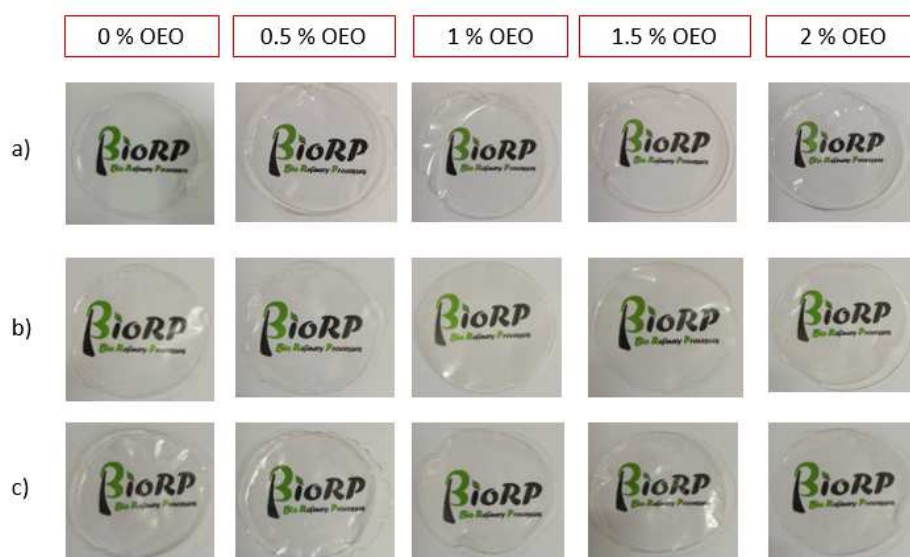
0 % OEO

0.5 % OEO

1 % OEO

1.5 % OEO

2 % OEO

a)

BioRP
Bio Refinery Processes

BioRP
Bio Refinery Processes

BioRP
Bio Refinery Processes

BioRP
Bio Refinery Processes

BioRP
Bio Refinery Processes

b)

BioRP
Bio Refinery Processes

BioRP
Bio Refinery Processes

BioRP
Bio Refinery Processes

BioRP
Bio Refinery Processes

BioRP
Bio Refinery Processes

c)

BioRP
Bio Refinery Processes

BioRP
Bio Refinery Processes

BioRP
Bio Refinery Processes

BioRP
Bio Refinery Processes

BioRP
Bio Refinery Processes